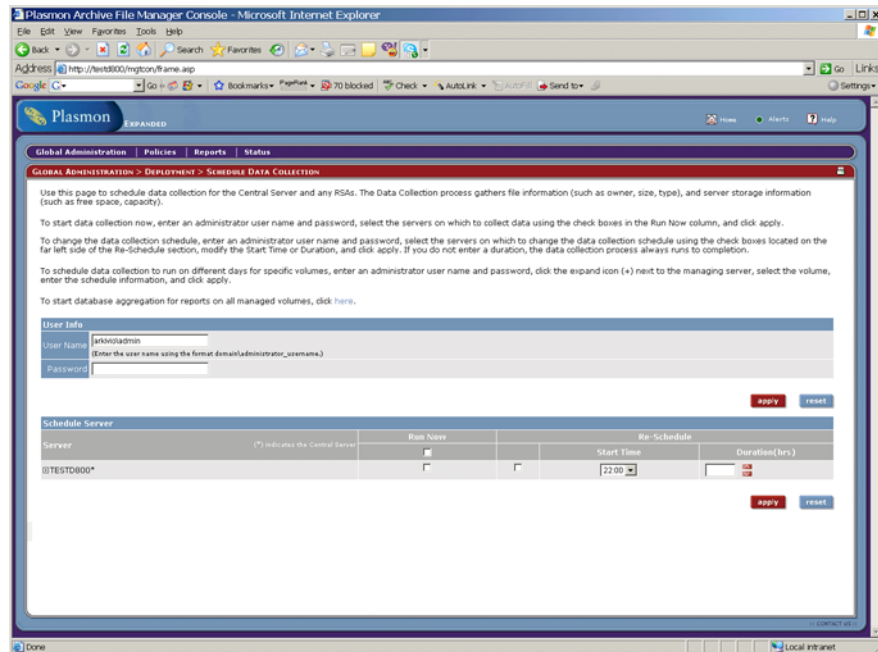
Plasmon Archive File Manager Console - Microsoft Internet Explorer

File Edit View Favorites Tools Help

Back Search Favorites

Address http://testd800/mgtcon/frame.asp Go Links

Google G- Go Bookmarks PageRank 70 blocked Check AutoLink AutoFill Send to Settings

Plasmon EXPANDED

Home Alerts Help

Global Administration | Policies | Reports | Status

Global Administration > Deployment > Schedule Data Collection

Use this page to schedule data collection for the Central Server and any RSAs. The Data Collection process gathers file information (such as owner, size, type), and server storage information (such as free space, capacity).

To start data collection now, enter an administrator user name and password, select the servers on which to collect data using the check boxes in the Run Now column, and click apply.

To change the data collection schedule, enter an administrator user name and password, select the servers on which to change the data collection schedule using the check boxes located on the far left side of the Re-Schedule section, modify the Start Time or Duration, and click apply. If you do not enter a duration, the data collection process always runs to completion.

To schedule data collection to run on different days for specific volumes, enter an administrator user name and password, click the expand icon (+) next to the managing server, select the volume, enter the schedule information, and click apply.

To start database aggregation for reports on all managed volumes, click here.

User Info

User Name arkivio\admin
(Enter the user name using the format domain\administrator_username.)

Password

apply reset

Schedule Server

| Server (*) indicates the Central Server | Run Now | Re-Schedule | | |
|---|---|---|---|---|
| | | | Start Time | Duration(hrs) |
| ⊞TESTD800* | | | 22:00 | |

apply reset

CONTACT US

Done Local intranet